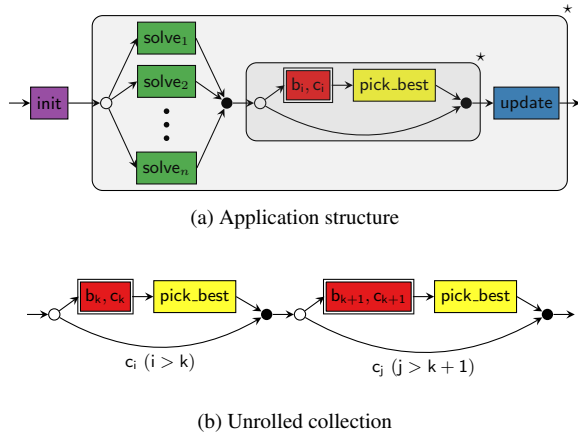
⋆

init

$\text{solve}_1$

$\text{solve}_2$

⋮

$\text{solve}_n$

⋆

$\text{b}_\text{i}, \text{c}_\text{i}$

pick_best

update

(a) Application structure

$\text{b}_\text{k}, \text{c}_\text{k}$

pick_best

$\text{b}_{\text{k}+1}, \text{c}_{\text{k}+1}$

pick_best

$\text{c}_\text{i}$ $(\text{i} > \text{k})$

$\text{c}_\text{j}$ $(\text{j} > \text{k}+1)$

(b) Unrolled collection